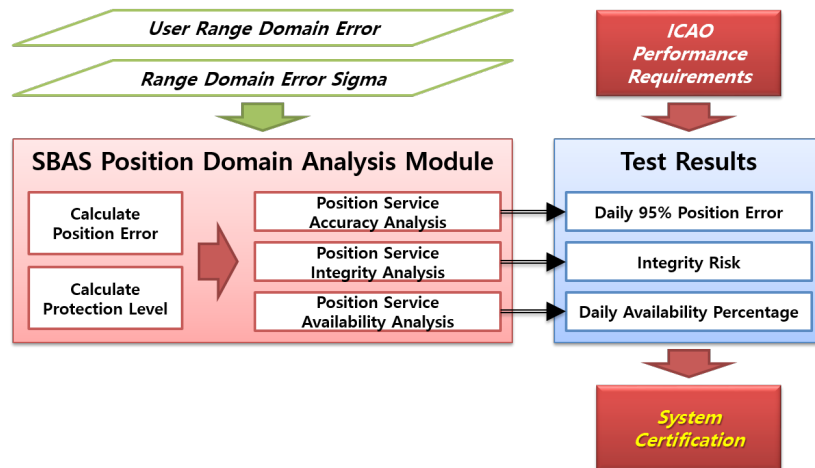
User Range Domain Error

Range Domain Error Sigma

ICAO Performance Requirements

SBAS Position Domain Analysis Module

Calculate Position Error

Calculate Protection Level

Position Service Accuracy Analysis

Position Service Integrity Analysis

Position Service Availability Analysis

Test Results

Daily 95% Position Error

Integrity Risk

Daily Availability Percentage

System Certification